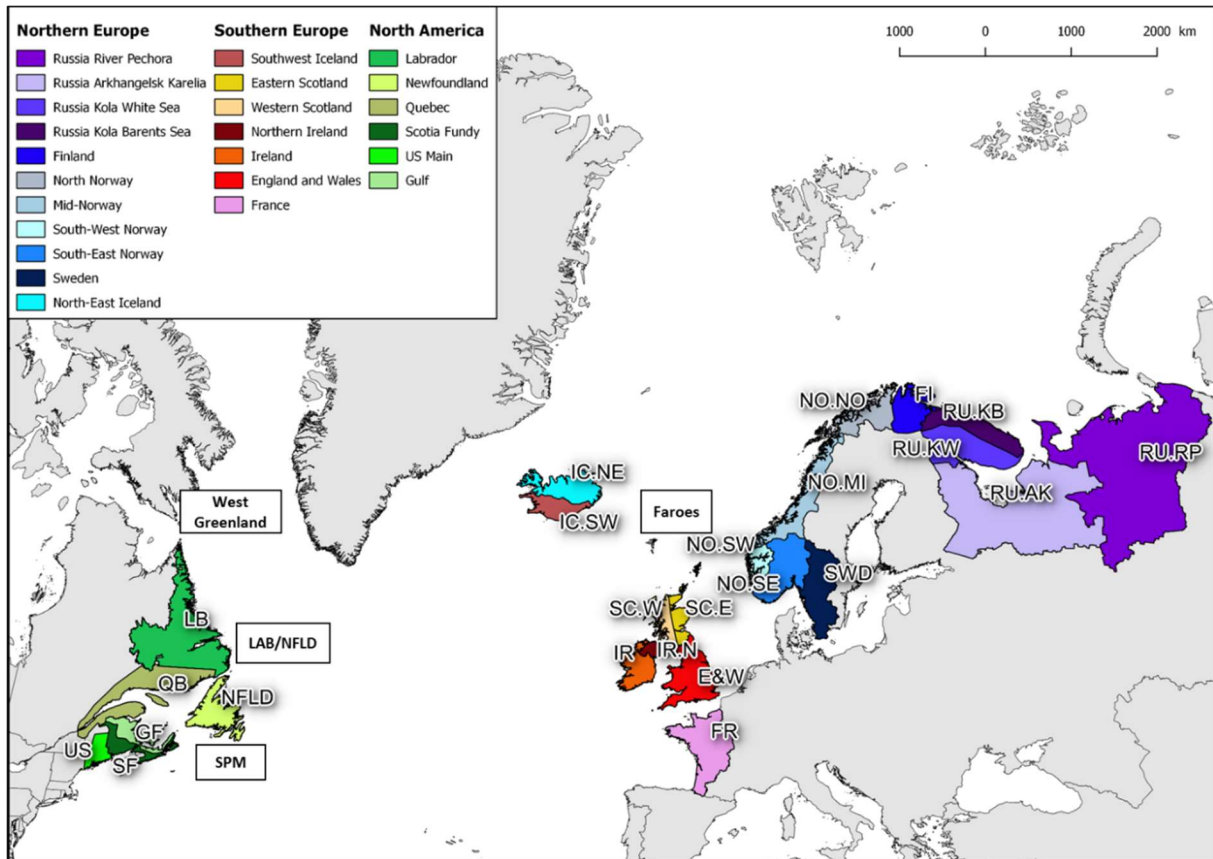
| Northern Europe | Southern Europe | North America |
|---|---|---|
| Russia River Pechora | Southwest Iceland | Labrador |
| Russia Arkhangelsk Karelia | Eastern Scotland | Newfoundland |
| Russia Kola White Sea | Western Scotland | Quebec |
| Russia Kola Barents Sea | Northern Ireland | Scotia Fundy |
| Finland | Ireland | US Main |
| North Norway | England and Wales | Gulf |
| Mid-Norway | France | |
| South-West Norway | | |
| South-East Norway | | |
| Sweden | | |
| North-East Iceland | | |

1000 0 1000 2000 km

West Greenland

LB

LAB/NFLD

QB

NFLD

GF

US

SF

SPM

IC.NE

IC.SW

Faroes

NO.NO

FI

RU.KB

RU.KW

RU.RP

NO.MI

RU.AK

NO.SW

NO.SE

SWD

SC.W

SC.E

IR

IR.N

E&W

FR